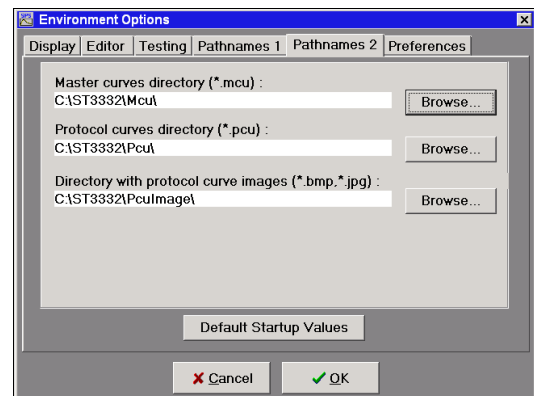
Environment Options

Display | Editor | Testing | Pathnames 1 | Pathnames 2 | Preferences

Master curves directory (*.mcu) :
C:\ST3332\Mcu\
Browse...

Protocol curves directory (*.pcu) :
C:\ST3332\Pcu\
Browse...

Directory with protocol curve images (*.bmp,*.jpg) :
C:\ST3332\PcuImage\
Browse...

Default Startup Values

Cancel
OK